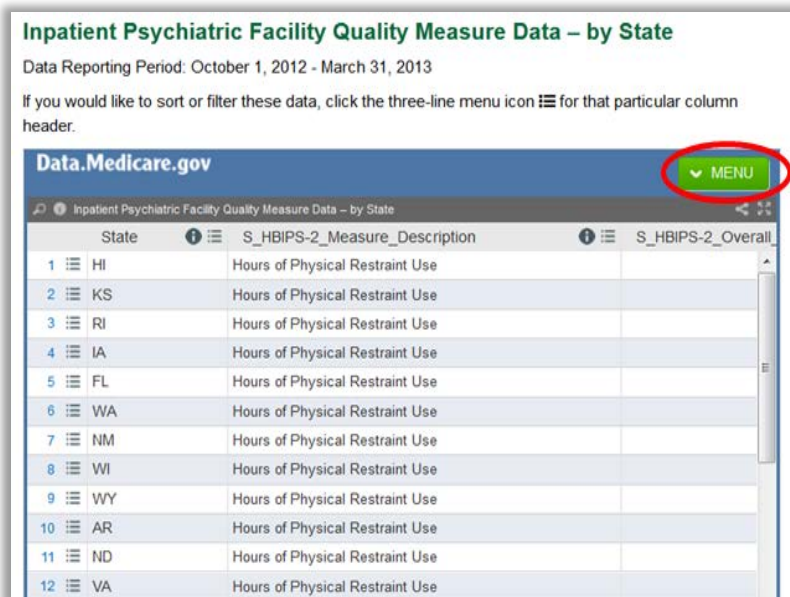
Inpatient Psychiatric Facility Quality Measure Data – by State

Data Reporting Period: October 1, 2012 - March 31, 2013

If you would like to sort or filter these data, click the three-line menu icon ☰ for that particular column header.

Data.Medicare.gov

MENU

Inpatient Psychiatric Facility Quality Measure Data – by State

| | State | S_HBIPS-2_Measure_Description | S_HBIPS-2_Overall_ |
|---|---|---|---|
| 1 | HI | Hours of Physical Restraint Use | |
| 2 | KS | Hours of Physical Restraint Use | |
| 3 | RI | Hours of Physical Restraint Use | |
| 4 | IA | Hours of Physical Restraint Use | |
| 5 | FL | Hours of Physical Restraint Use | |
| 6 | WA | Hours of Physical Restraint Use | |
| 7 | NM | Hours of Physical Restraint Use | |
| 8 | WI | Hours of Physical Restraint Use | |
| 9 | WY | Hours of Physical Restraint Use | |
| 10 | AR | Hours of Physical Restraint Use | |
| 11 | ND | Hours of Physical Restraint Use | |
| 12 | VA | Hours of Physical Restraint Use | |